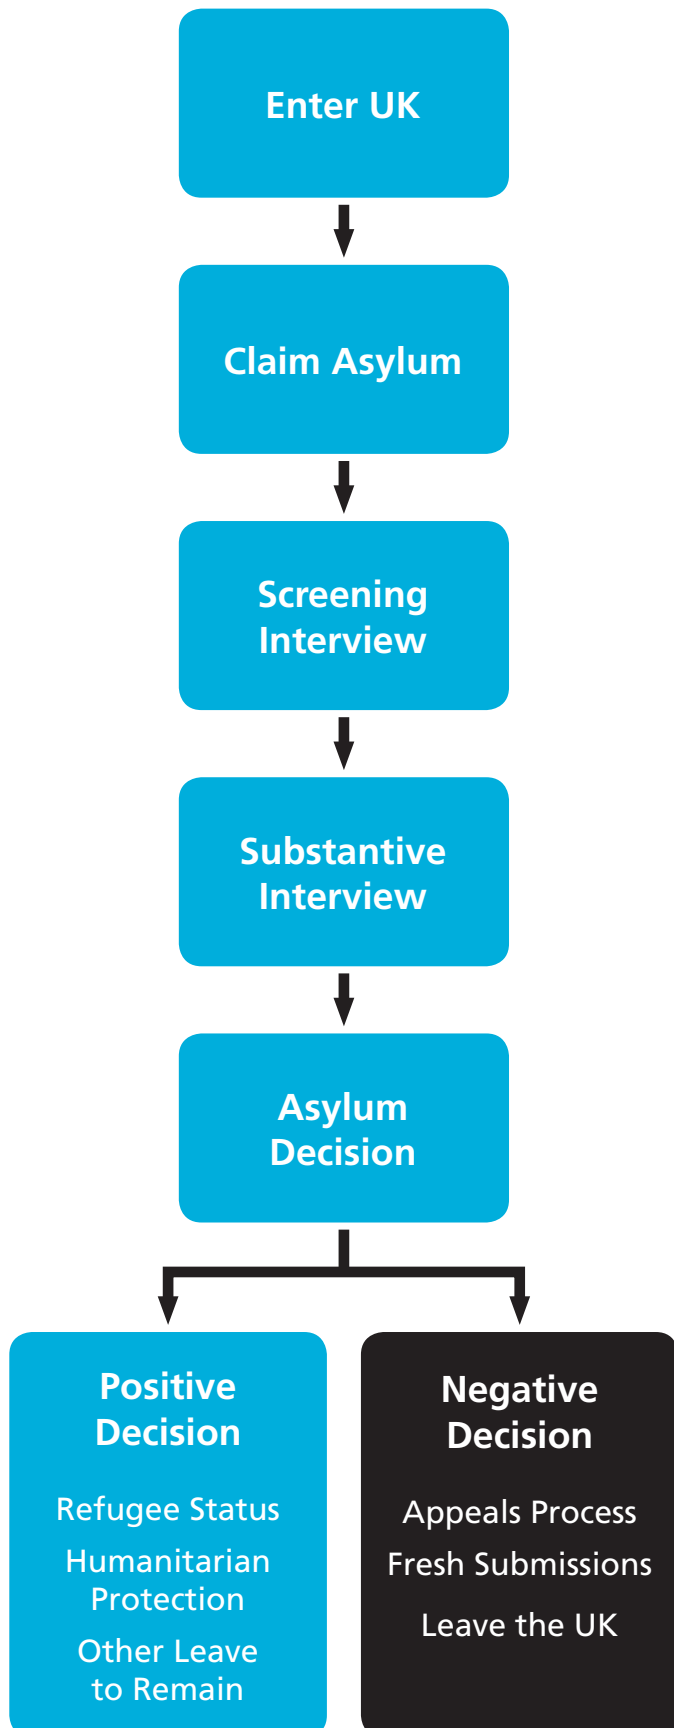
Enter UK

Claim Asylum

Screening Interview

Substantive Interview

Asylum Decision

Positive Decision

Refugee Status

Humanitarian Protection

Other Leave to Remain

Negative Decision

Appeals Process

Fresh Submissions

Leave the UK